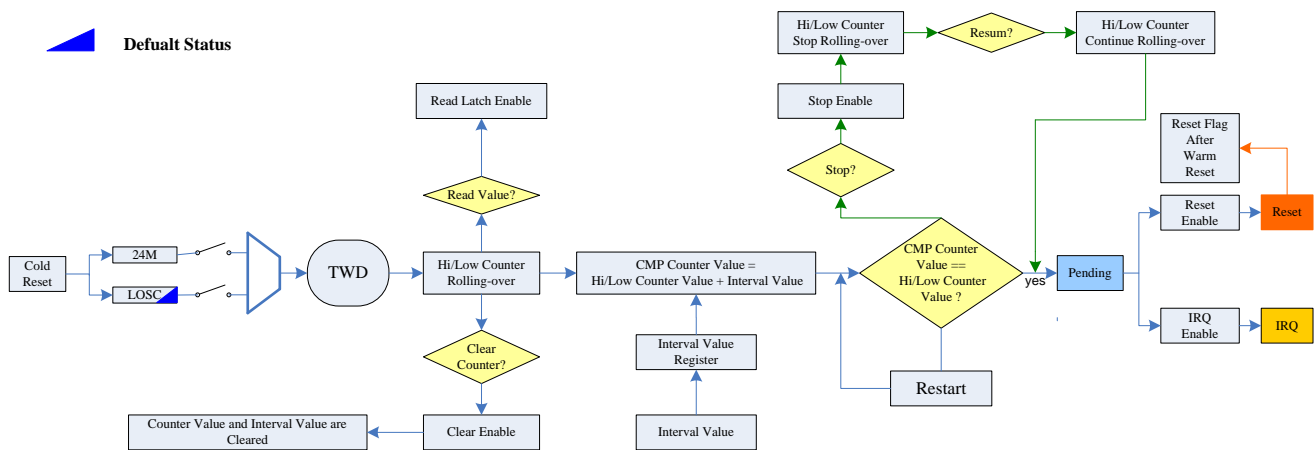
Defualt Status

Hi/Low Counter Stop Rolling-over

Resum?

Hi/Low Counter Continue Rolling-over

Stop Enable

Read Latch Enable

Stop?

Reset Flag After Warm Reset

Read Value?

Cold Reset

24M

LOSC

TWD

Hi/Low Counter Rolling-over

CMP Counter Value = Hi/Low Counter Value + Interval Value

CMP Counter Value == Hi/Low Counter Value ?

yes

Pending

Reset Enable

Reset

IRQ Enable

IRQ

Clear Counter?

Interval Value Register

Restart

Counter Value and Interval Value are Cleared

Clear Enable

Interval Value